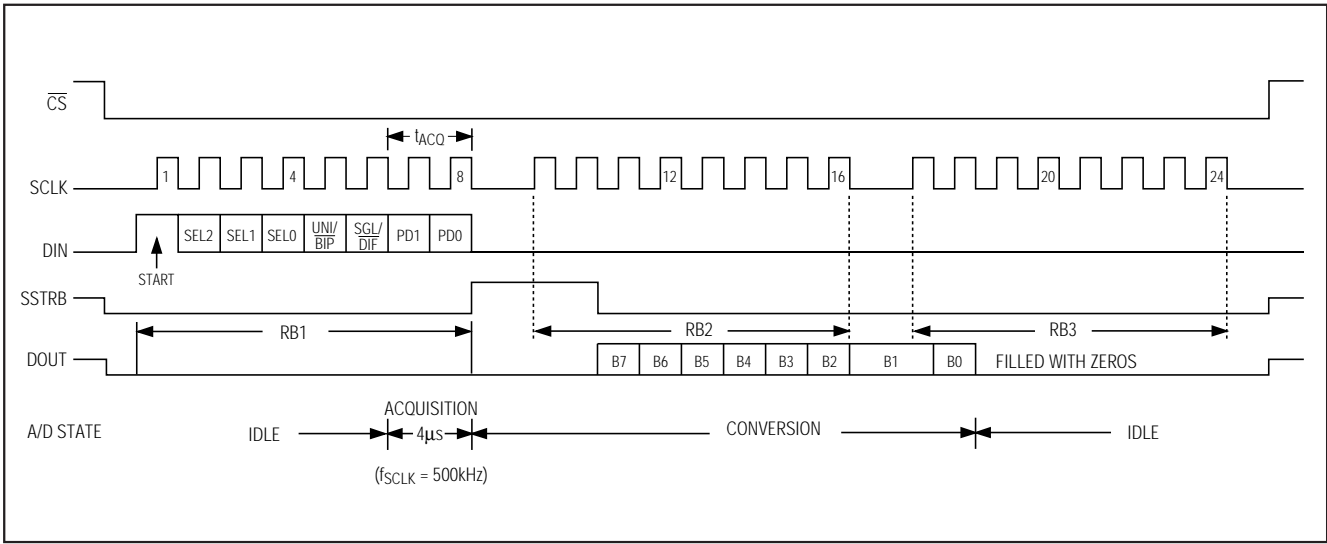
$\overline{CS}$

$t_{ACQ}$

SCLK 1 4 8 12 16 20 24

DIN START SEL2 SEL1 SEL0 $\frac{UNI}{\overline{BIP}}$ $\frac{SGL}{\overline{DIF}}$ PD1 PD0

SSTRB

RB1 RB2 RB3

DOUT B7 B6 B5 B4 B3 B2 B1 B0 FILLED WITH ZEROS

A/D STATE IDLE ACQUISITION 4μs CONVERSION IDLE

($f_{SCLK}$ = 500kHz)